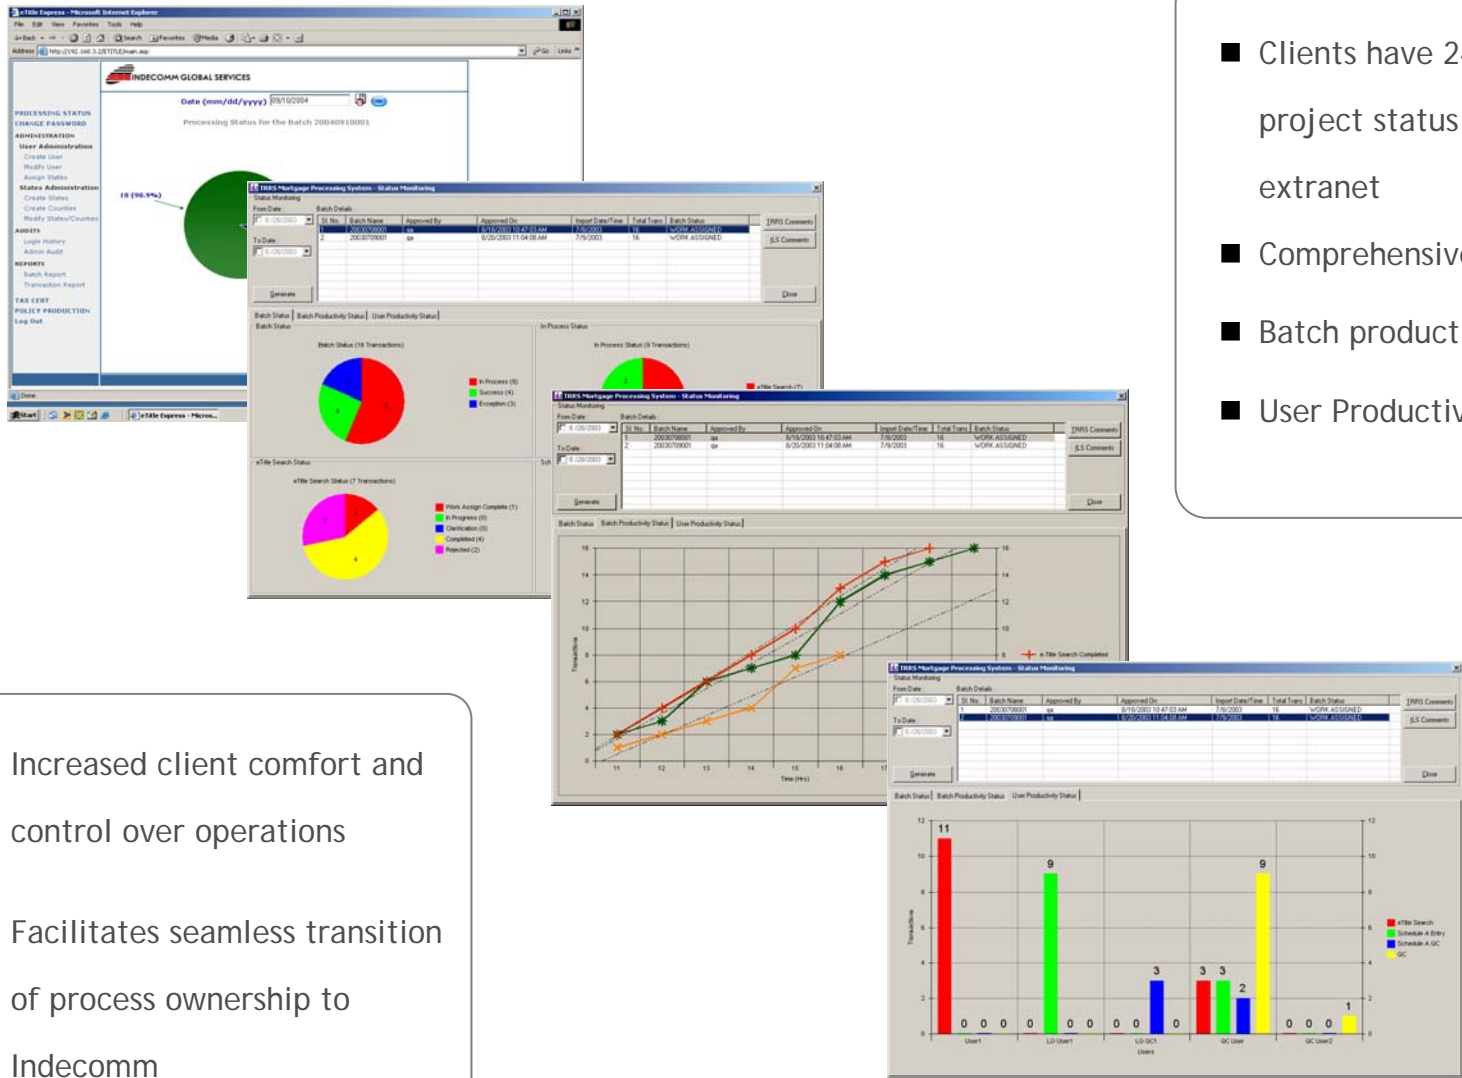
Clients have 2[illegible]

project status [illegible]

extranet

Comprehensiv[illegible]

Batch product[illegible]

User Productiv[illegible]

eTitle Express - Microsoft Internet Explorer

INDECOMM GLOBAL SERVICES

Date (mm/dd/yyyy) 09/10/2004

Processing Status for the Batch 200409010001

PROCESSING STATUS
CHANGE PASSWORD
ADMINISTRATION
User Administration
Create User
Modify User
Assign States
States Administration
Create States
Create Counties
Modify States/Counties
AUDITS
Login History
Admin Audit
REPORTS
Batch Report
Transaction Report
TAX CERT
POLICY PRODUCTION
Log Out

10 (90.9%)

TRRS Mortgage Processing System - Status Monitoring

Batch Status (16 Transactions)

In Process Status (9 Transactions)

eTitle Search Status (7 Transactions)

In Process (9)
Success (4)
Exception (3)

Work Assign Complete (1)
In Progress (0)
Clarification (0)
Completed (4)
Rejected (2)

Batch Status | Batch Productivity Status | User Productivity Status

Generate

Close

TRRS Comments

ILS Comments

WORK ASSIGNED

eTitle Search Completed

Transactions

Time (Hrs)

eTitle Search
Schedule A Entry
Schedule A QC
QC

User1
LO User1
LO QC1
QC User
QC User2
Users

Increased client comfort and control over operations

Facilitates seamless transition of process ownership to Indecomm